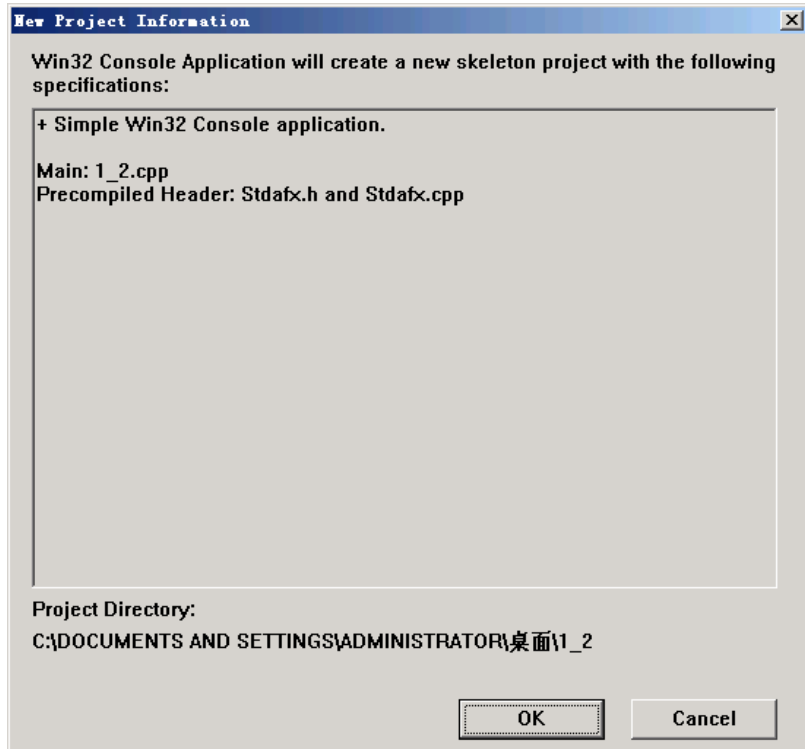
New Project Information

Win32 Console Application will create a new skeleton project with the following specifications:

+ Simple Win32 Console application.

Main: 1_2.cpp
Precompiled Header: Stdafx.h and Stdafx.cpp

Project Directory:
C:\DOCUMENTS AND SETTINGS\ADMINISTRATOR\桌面\1_2

OK

Cancel